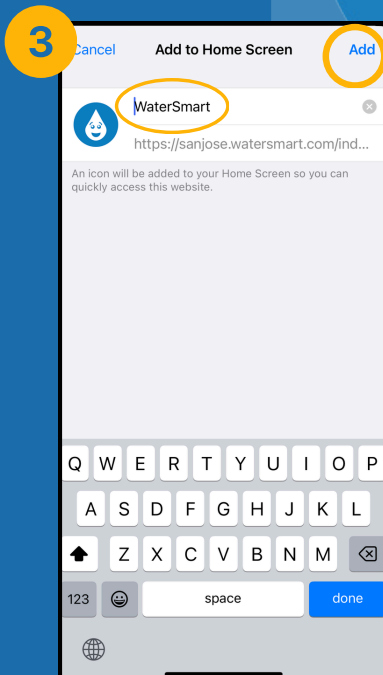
3

Cancel Add to Home Screen Add

WaterSmart

https://sanjose.watersmart.com/ind...

An icon will be added to your Home Screen so you can quickly access this website.

Q W E R T Y U I O P
A S D F G H J K L
Z X C V B N M
123 space done